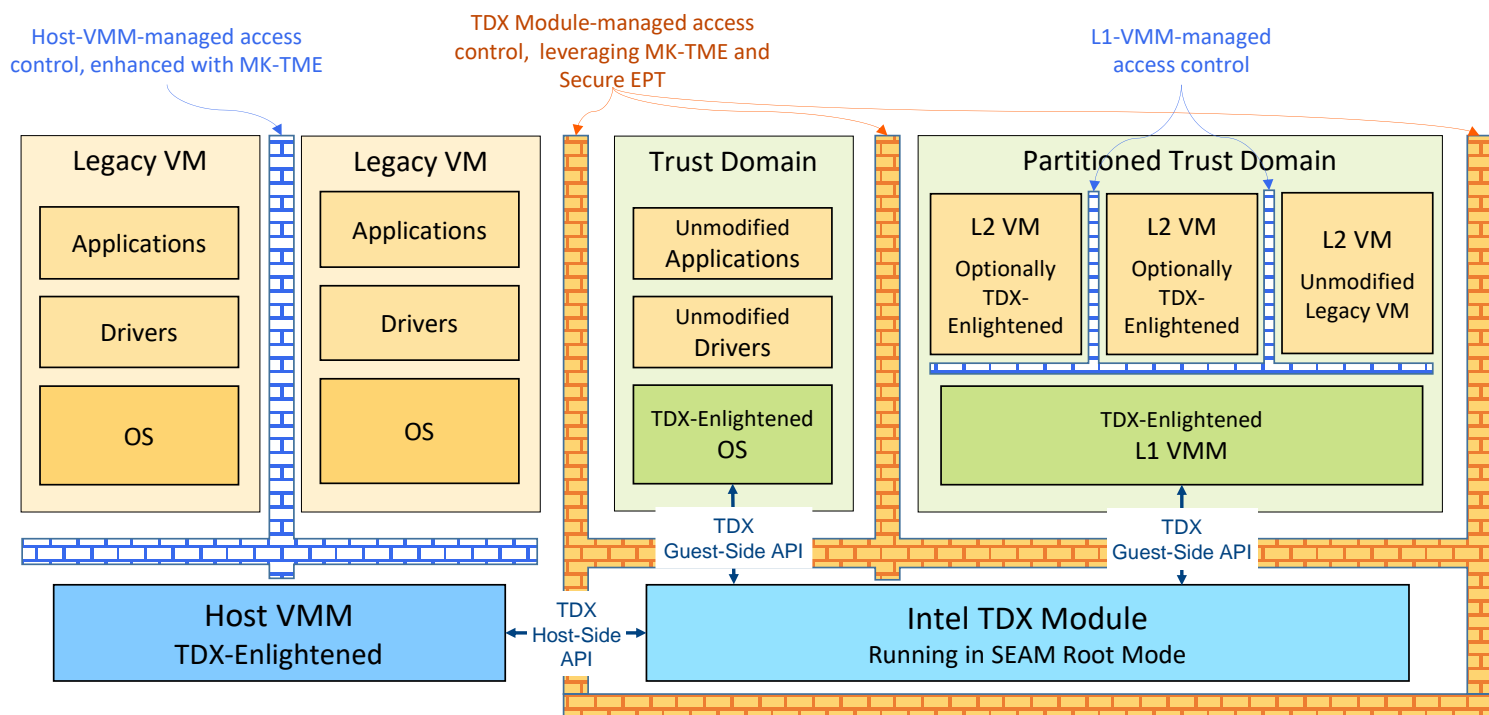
Host-VMM-managed access control, enhanced with MK-TME

TDX Module-managed access control, leveraging MK-TME and Secure EPT

L1-VMM-managed access control

Legacy VM

Applications

Drivers

OS

Legacy VM

Applications

Drivers

OS

Trust Domain

Unmodified Applications

Unmodified Drivers

TDX-Enlightened OS

Partitioned Trust Domain

L2 VM

Optionally TDX-Enlightened

L2 VM

Optionally TDX-Enlightened

L2 VM

Unmodified Legacy VM

TDX-Enlightened L1 VMM

TDX Guest-Side API

TDX Guest-Side API

Host VMM

TDX-Enlightened

TDX Host-Side API

Intel TDX Module

Running in SEAM Root Mode